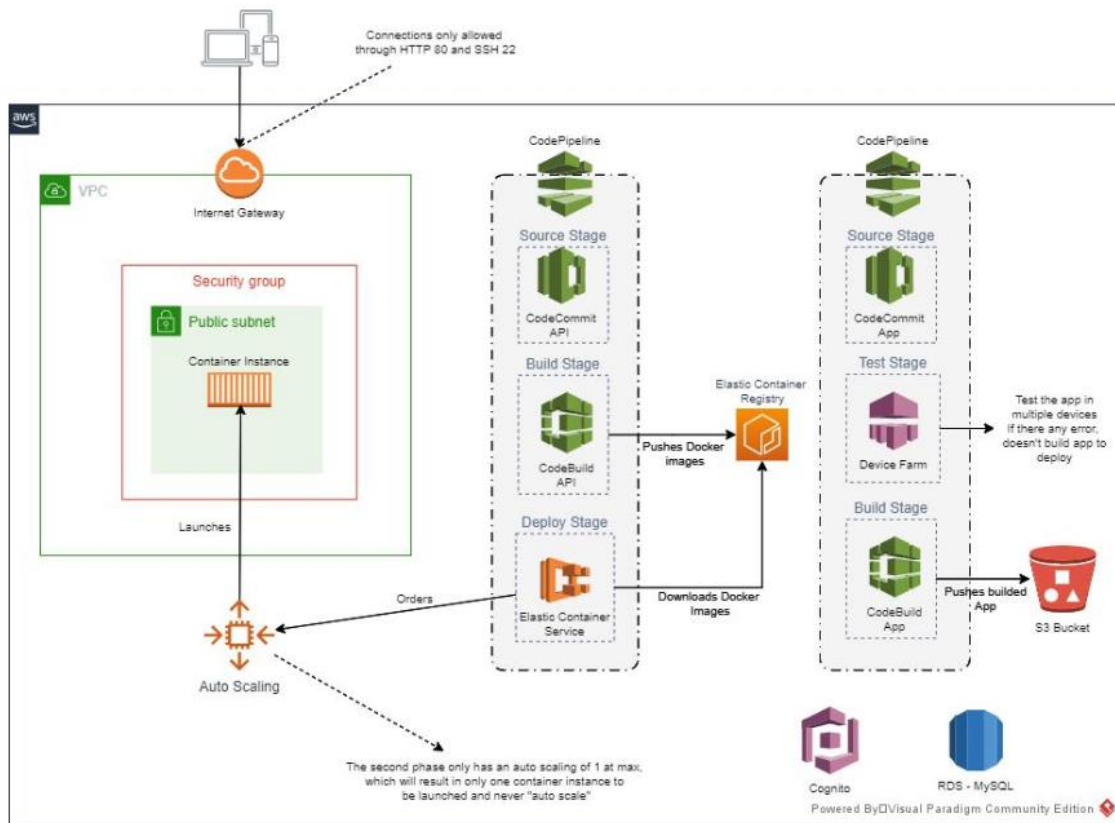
Connections only allowed through HTTP 80 and SSH 22

aws

VPC

Internet Gateway

Security group

Public subnet

Container Instance

Launches

Auto Scaling

Orders

CodePipeline

Source Stage

CodeCommit API

Build Stage

CodeBuild API

Deploy Stage

Elastic Container Service

Pushes Docker images

Downloads Docker Images

Elastic Container Registry

CodePipeline

Source Stage

CodeCommit App

Test Stage

Device Farm

Test the app in multiple devices If there any error, doesn't build app to deploy

Build Stage

CodeBuild App

Pushes builded App

S3 Bucket

Cognito

RDS - MySQL

The second phase only has an auto scaling of 1 at max, which will result in only one container instance to be launched and never "auto scale"

Powered By□Visual Paradigm Community Edition